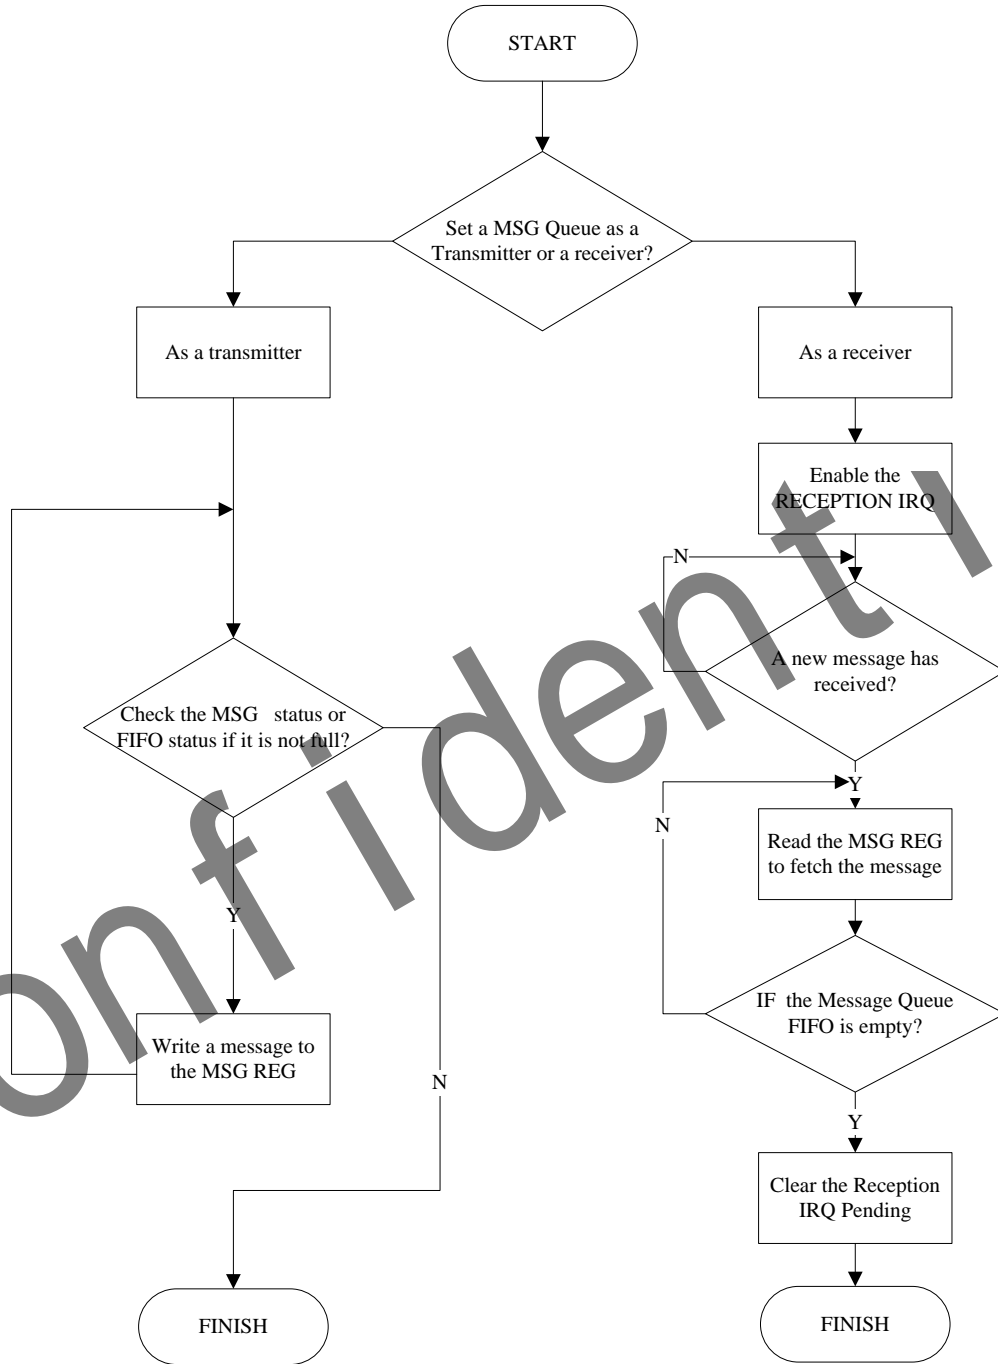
START

Set a MSG Queue as a Transmitter or a receiver?

As a transmitter

As a receiver

Enable the RECEPTION IRQ

N

A new message has received?

Check the MSG status or FIFO status if it is not full?

Y

N

Read the MSG REG to fetch the message

Y

IF the Message Queue FIFO is empty?

Write a message to the MSG REG

N

Y

Clear the Reception IRQ Pending

FINISH

FINISH

onfident